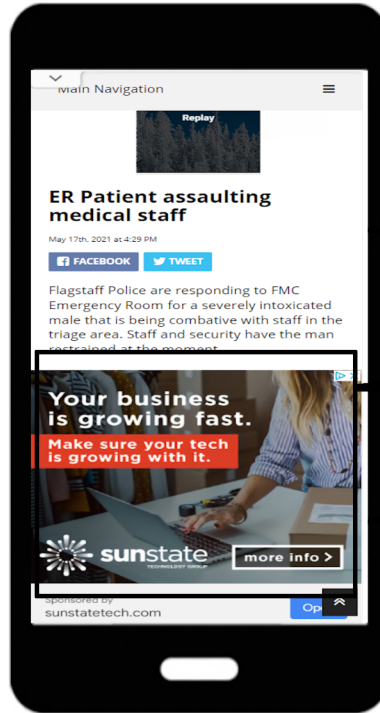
Main Navigation

Replay

ER Patient assaulting medical staff

May 17th, 2021 at 4:29 PM

FACEBOOK TWEET

Flagstaff Police are responding to FMC Emergency Room for a severely intoxicated male that is being combative with staff in the triage area. Staff and security have the man restrained at the moment.

Your business is growing fast.

Make sure your tech is growing with it.

sunstate TECHNOLOGY GROUP

more info >

Sponsored by
sunstatetech.com

Op